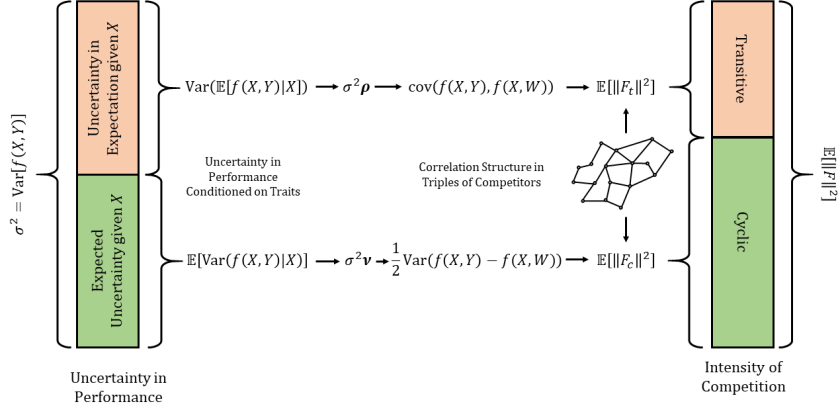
$\sigma^2 = \text{Var}[f(X,Y)]$

Uncertainty in Expectation given $X$

Expected Uncertainty given $X$

$\text{Var}(\mathbb{E}[f(X,Y)|X]) \longrightarrow \sigma^2 \boldsymbol{\rho} \longrightarrow \text{cov}(f(X,Y), f(X,W)) \longrightarrow \mathbb{E}[\|F_t\|^2]$

Uncertainty in Performance Conditioned on Traits

Correlation Structure in Triples of Competitors

$\mathbb{E}[\text{Var}(f(X,Y)|X)] \longrightarrow \sigma^2 \boldsymbol{\nu} \longrightarrow \frac{1}{2}\text{Var}(f(X,Y) - f(X,W)) \longrightarrow \mathbb{E}[\|F_c\|^2]$

Transitive

Cyclic

$\mathbb{E}[\|F\|^2]$

Uncertainty in Performance

Intensity of Competition